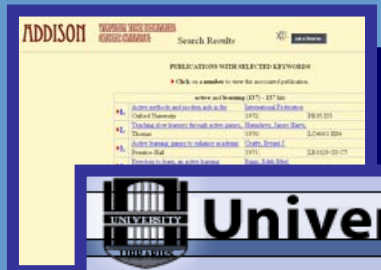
ADDISON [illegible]

Search Results

PUBLICATIONS WITH SELECTED KEYWORDS

Click on a number to view the associated publication.

active and learning (137) -- 137 hits

| | | | |
|---|---|---|---|
| 1. | Active methods and modern aids in the | International Federation | |
| | Oxford University | 1972 | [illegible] |
| 2. | Teaching slow learners through active games | Humphrey, James Harry | |
| | Thomas | 1970 | LC4661 H84 |
| 3. | Active learning: games to enhance academic | Cratty, Bryant J. | |
| | Prentice-Hall | 1971 | LB1029 G3 C7 |
| 4. | Freedom to learn: an active learning | Bajaj, Edith Ethel | |

UNIVERSITY

Univer